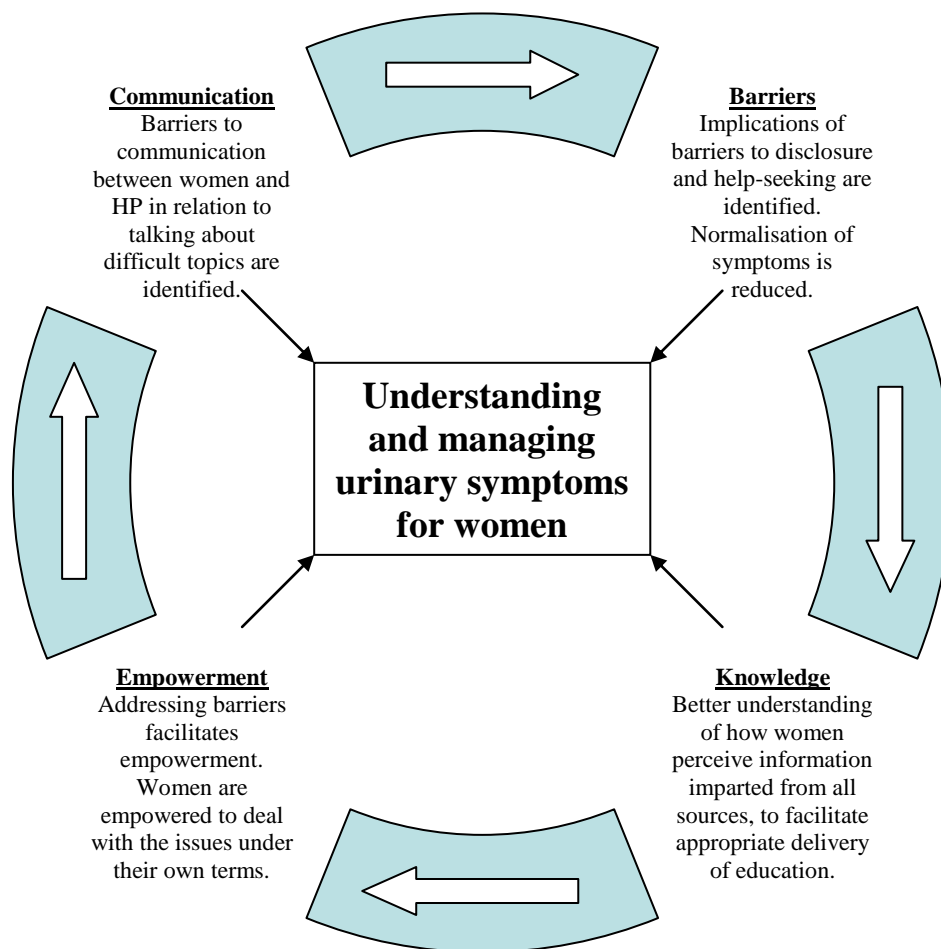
**Communication**
Barriers to communication between women and HP in relation to talking about difficult topics are identified.

**Barriers**
Implications of barriers to disclosure and help-seeking are identified. Normalisation of symptoms is reduced.

**Understanding and managing urinary symptoms for women**

**Empowerment**
Addressing barriers facilitates empowerment. Women are empowered to deal with the issues under their own terms.

**Knowledge**
Better understanding of how women perceive information imparted from all sources, to facilitate appropriate delivery of education.